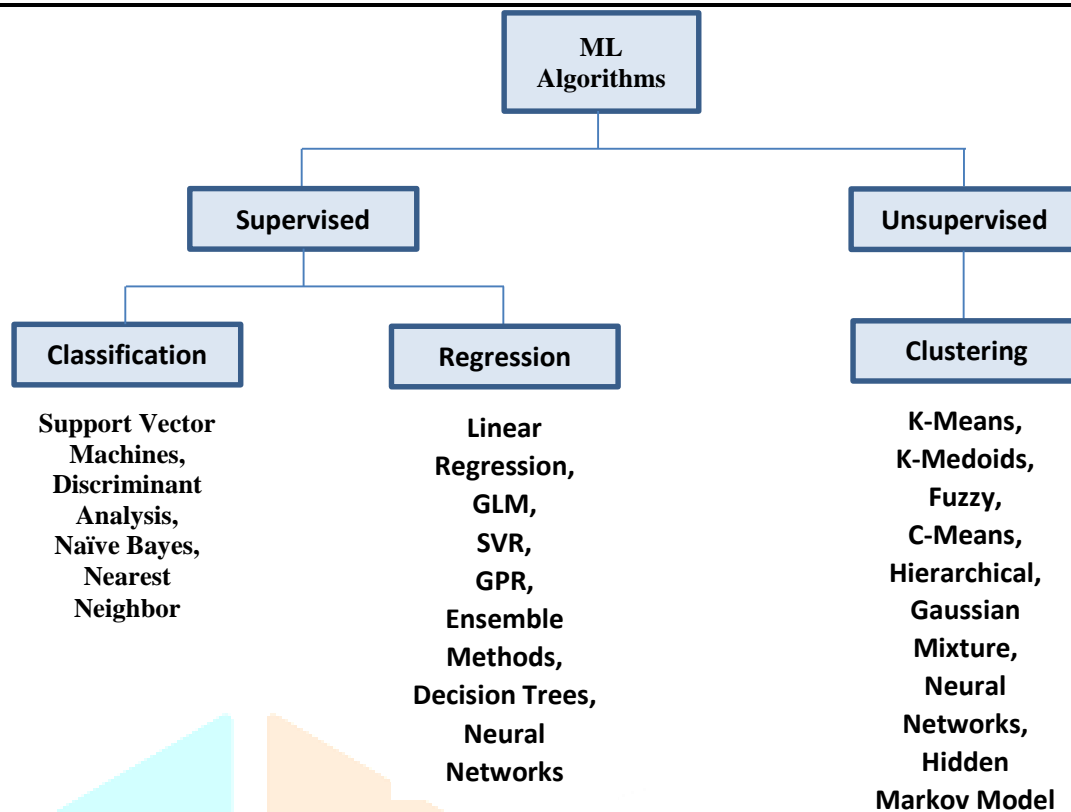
ML Algorithms

Supervised

Unsupervised

Classification

Regression

Clustering

Support Vector Machines, Discriminant Analysis, Naïve Bayes, Nearest Neighbor

Linear Regression, GLM, SVR, GPR, Ensemble Methods, Decision Trees, Neural Networks

K-Means, K-Medoids, Fuzzy, C-Means, Hierarchical, Gaussian Mixture, Neural Networks, Hidden Markov Model